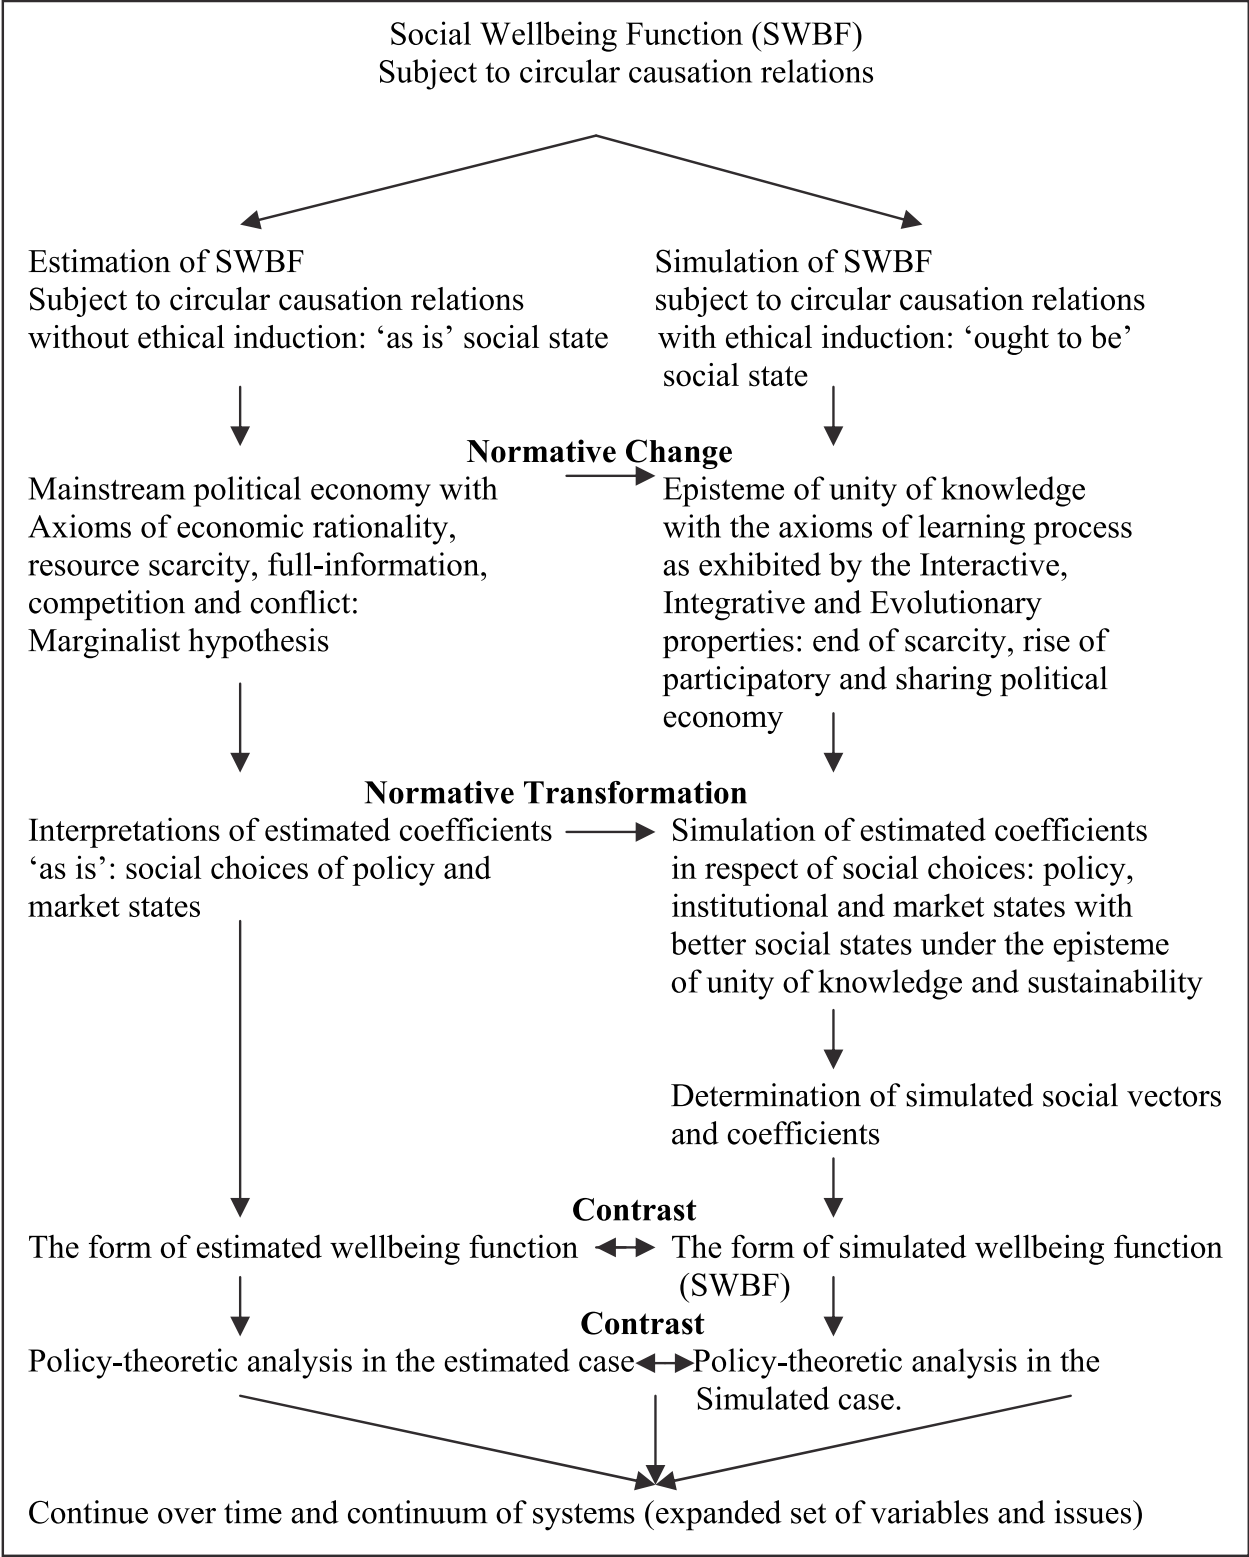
Social Wellbeing Function (SWBF)
Subject to circular causation relations

Estimation of SWBF
Subject to circular causation relations without ethical induction: ‘as is’ social state

Simulation of SWBF
subject to circular causation relations with ethical induction: ‘ought to be’ social state

Normative Change

Mainstream political economy with Axioms of economic rationality, resource scarcity, full-information, competition and conflict: Marginalist hypothesis

Episteme of unity of knowledge with the axioms of learning process as exhibited by the Interactive, Integrative and Evolutionary properties: end of scarcity, rise of participatory and sharing political economy

Normative Transformation

Interpretations of estimated coefficients ‘as is’: social choices of policy and market states

Simulation of estimated coefficients in respect of social choices: policy, institutional and market states with better social states under the episteme of unity of knowledge and sustainability

Determination of simulated social vectors and coefficients

Contrast

The form of estimated wellbeing function

The form of simulated wellbeing function (SWBF)

Contrast

Policy-theoretic analysis in the estimated case

Policy-theoretic analysis in the Simulated case.

Continue over time and continuum of systems (expanded set of variables and issues)